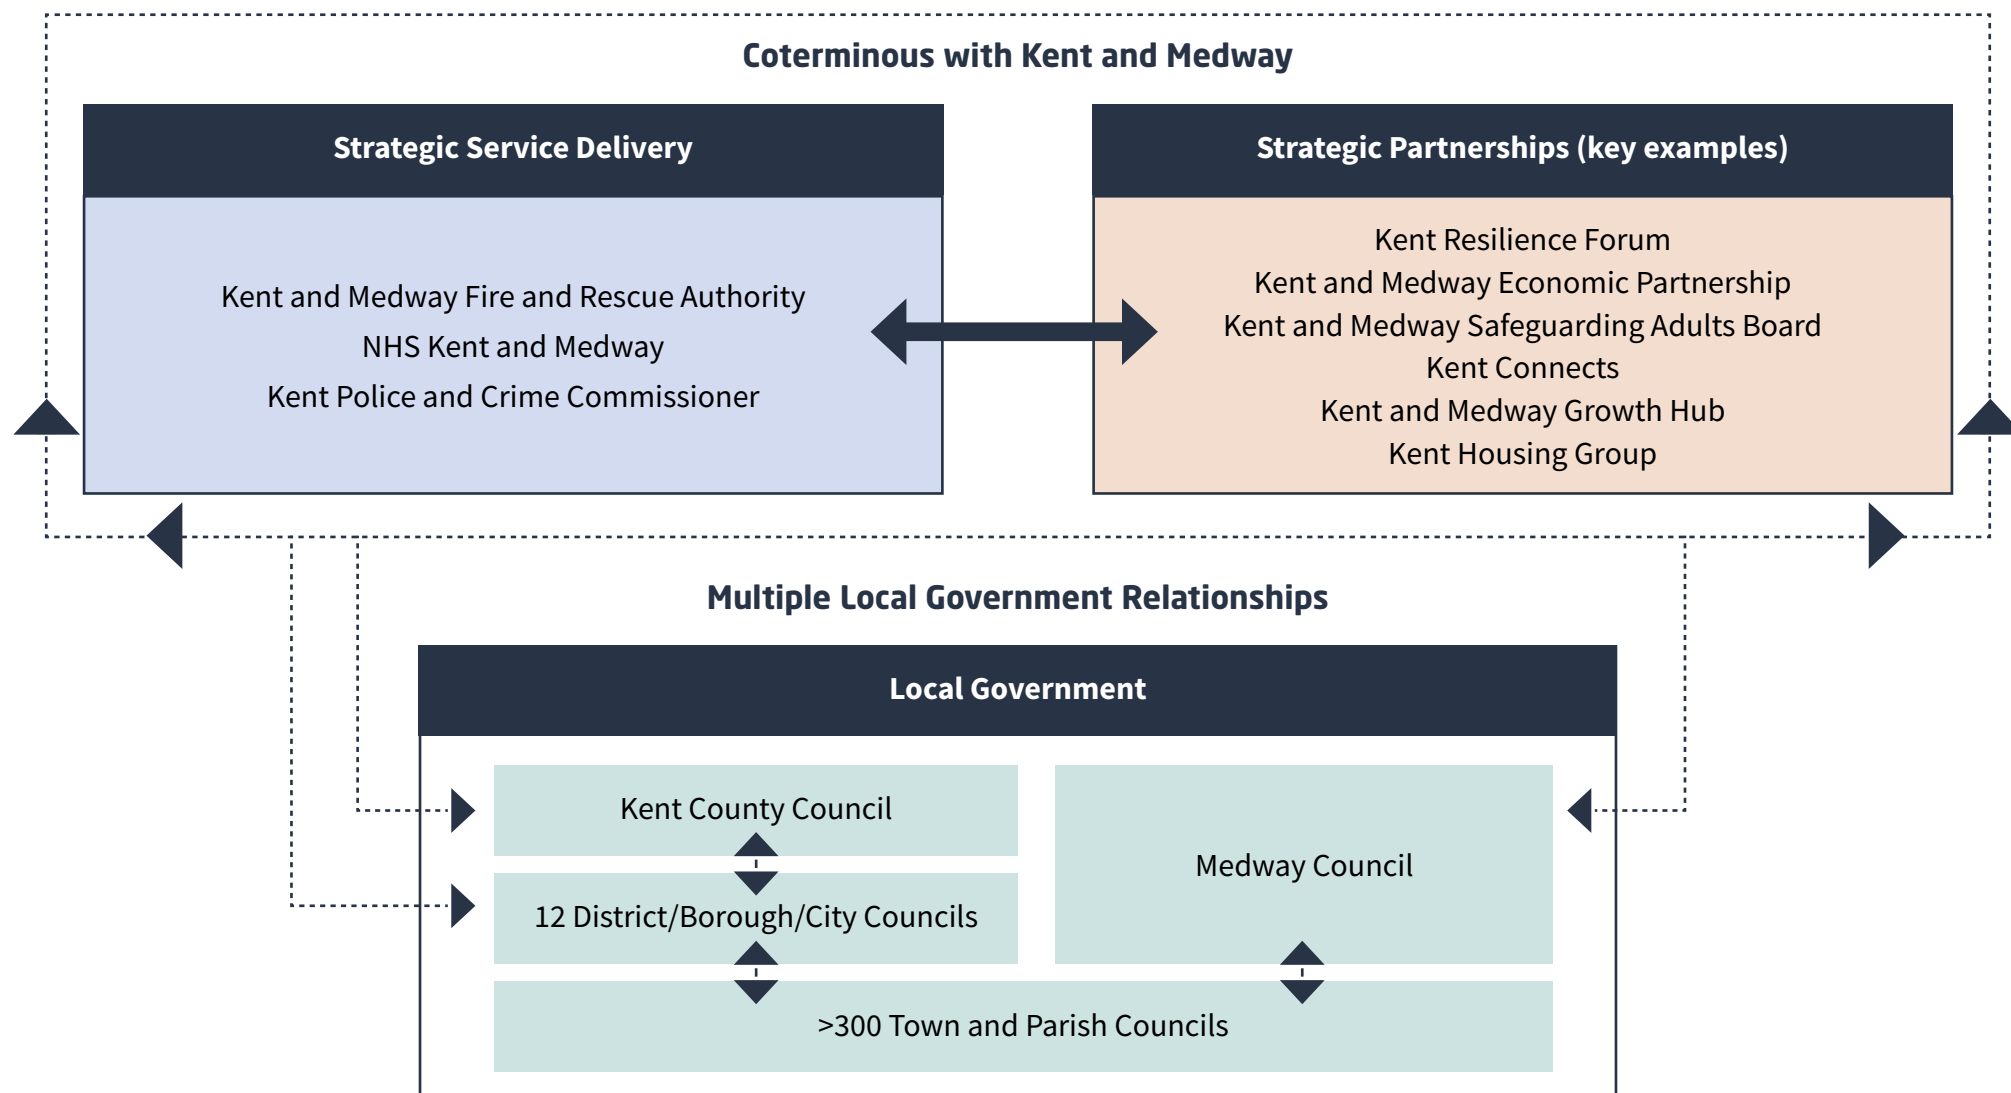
Coterminous with Kent and Medway

Strategic Service Delivery

Kent and Medway Fire and Rescue Authority
NHS Kent and Medway
Kent Police and Crime Commissioner

Strategic Partnerships (key examples)

Kent Resilience Forum
Kent and Medway Economic Partnership
Kent and Medway Safeguarding Adults Board
Kent Connects
Kent and Medway Growth Hub
Kent Housing Group

Multiple Local Government Relationships

Local Government

Kent County Council

12 District/Borough/City Councils

Medway Council

>300 Town and Parish Councils